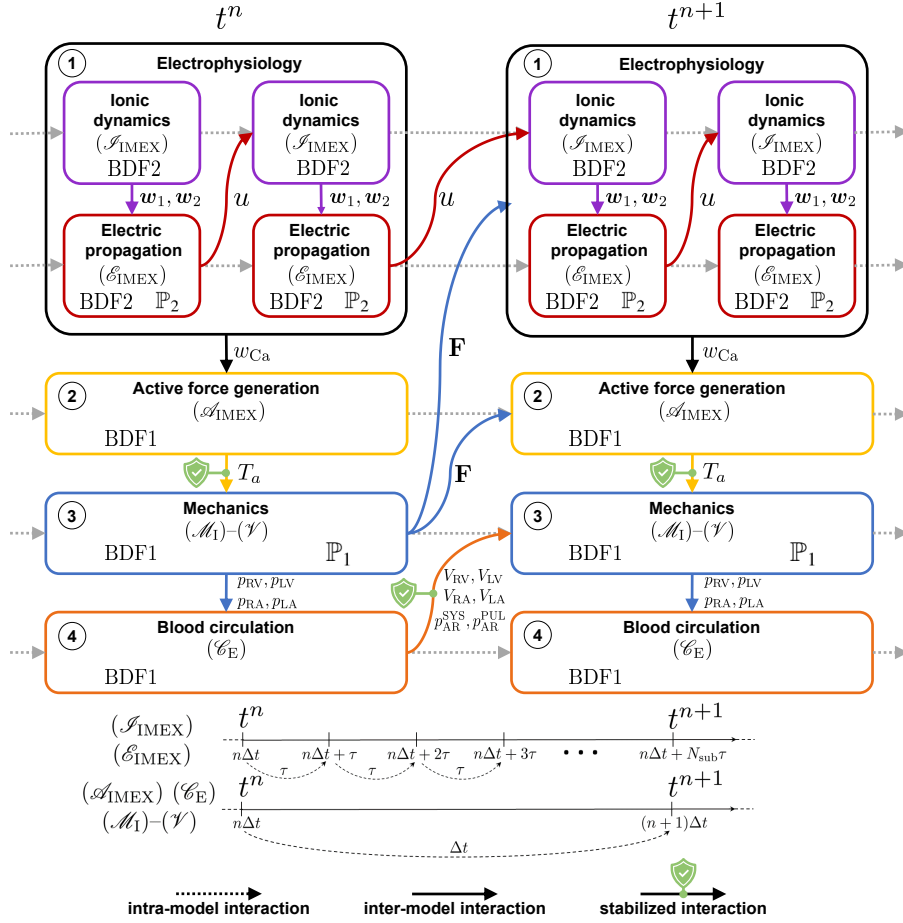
$t^n$

$t^{n+1}$

1 Electrophysiology

Ionic dynamics ($\mathscr{I}_{\text{IMEX}}$) BDF2

Ionic dynamics ($\mathscr{I}_{\text{IMEX}}$) BDF2

$\boldsymbol{w}_1, \boldsymbol{w}_2$

$u$

$\boldsymbol{w}_1, \boldsymbol{w}_2$

Electric propagation ($\mathscr{E}_{\text{IMEX}}$) BDF2 $\mathbb{P}_2$

Electric propagation ($\mathscr{E}_{\text{IMEX}}$) BDF2 $\mathbb{P}_2$

$u$

1 Electrophysiology

Ionic dynamics ($\mathscr{I}_{\text{IMEX}}$) BDF2

Ionic dynamics ($\mathscr{I}_{\text{IMEX}}$) BDF2

$\boldsymbol{w}_1, \boldsymbol{w}_2$

$u$

$\boldsymbol{w}_1, \boldsymbol{w}_2$

Electric propagation ($\mathscr{E}_{\text{IMEX}}$) BDF2 $\mathbb{P}_2$

Electric propagation ($\mathscr{E}_{\text{IMEX}}$) BDF2 $\mathbb{P}_2$

$w_{\text{Ca}}$

$\mathbf{F}$

$w_{\text{Ca}}$

2 Active force generation ($\mathscr{A}_{\text{IMEX}}$) BDF1

2 Active force generation ($\mathscr{A}_{\text{IMEX}}$) BDF1

$T_a$

$\mathbf{F}$

$T_a$

3 Mechanics ($\mathscr{M}_{\text{I}}$)–($\mathscr{V}$) BDF1 $\mathbb{P}_1$

3 Mechanics ($\mathscr{M}_{\text{I}}$)–($\mathscr{V}$) BDF1 $\mathbb{P}_1$

$p_{\text{RV}}, p_{\text{LV}}$
$p_{\text{RA}}, p_{\text{LA}}$

$V_{\text{RV}}, V_{\text{LV}}$
$V_{\text{RA}}, V_{\text{LA}}$
$p_{\text{AR}}^{\text{SYS}}, p_{\text{AR}}^{\text{PUL}}$

$p_{\text{RV}}, p_{\text{LV}}$
$p_{\text{RA}}, p_{\text{LA}}$

4 Blood circulation ($\mathscr{C}_{\text{E}}$) BDF1

4 Blood circulation ($\mathscr{C}_{\text{E}}$) BDF1

($\mathscr{I}_{\text{IMEX}}$)
($\mathscr{E}_{\text{IMEX}}$)

$t^n$ $t^{n+1}$

$n\Delta t$ $n\Delta t + \tau$ $n\Delta t + 2\tau$ $n\Delta t + 3\tau$ • • • $n\Delta t + N_{\text{sub}}\tau$

$\tau$ $\tau$ $\tau$

($\mathscr{A}_{\text{IMEX}}$) ($\mathscr{C}_{\text{E}}$)
($\mathscr{M}_{\text{I}}$)–($\mathscr{V}$)

$t^n$ $t^{n+1}$

$n\Delta t$ $(n+1)\Delta t$

$\Delta t$

intra-model interaction

inter-model interaction

stabilized interaction